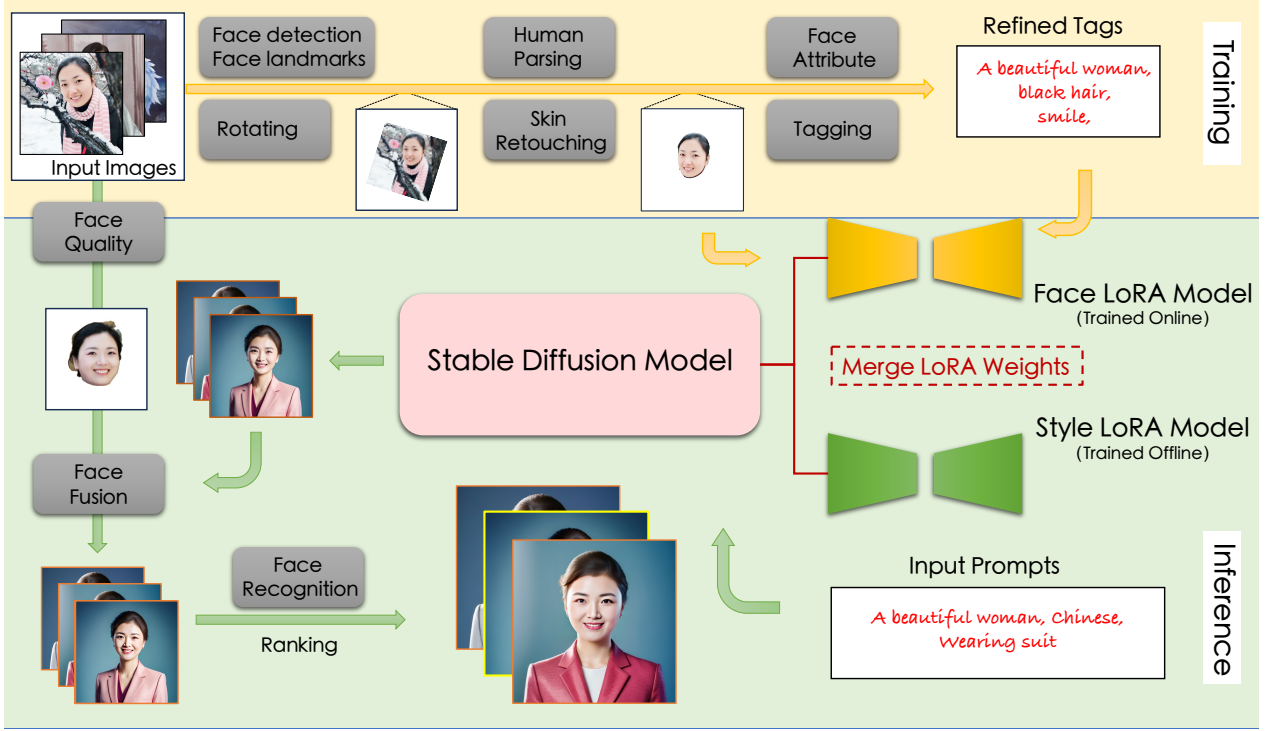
Input Images

Face detection
Face landmarks

Rotating

Human Parsing

Skin Retouching

Face Attribute

Tagging

Refined Tags

A beautiful woman,
black hair,
smile,

Training

Face Quality

Face LoRA Model
(Trained Online)

Stable Diffusion Model

Merge LoRA Weights

Style LoRA Model
(Trained Offline)

Face Fusion

Face Recognition

Ranking

Input Prompts

A beautiful woman, Chinese,
Wearing suit

Inference